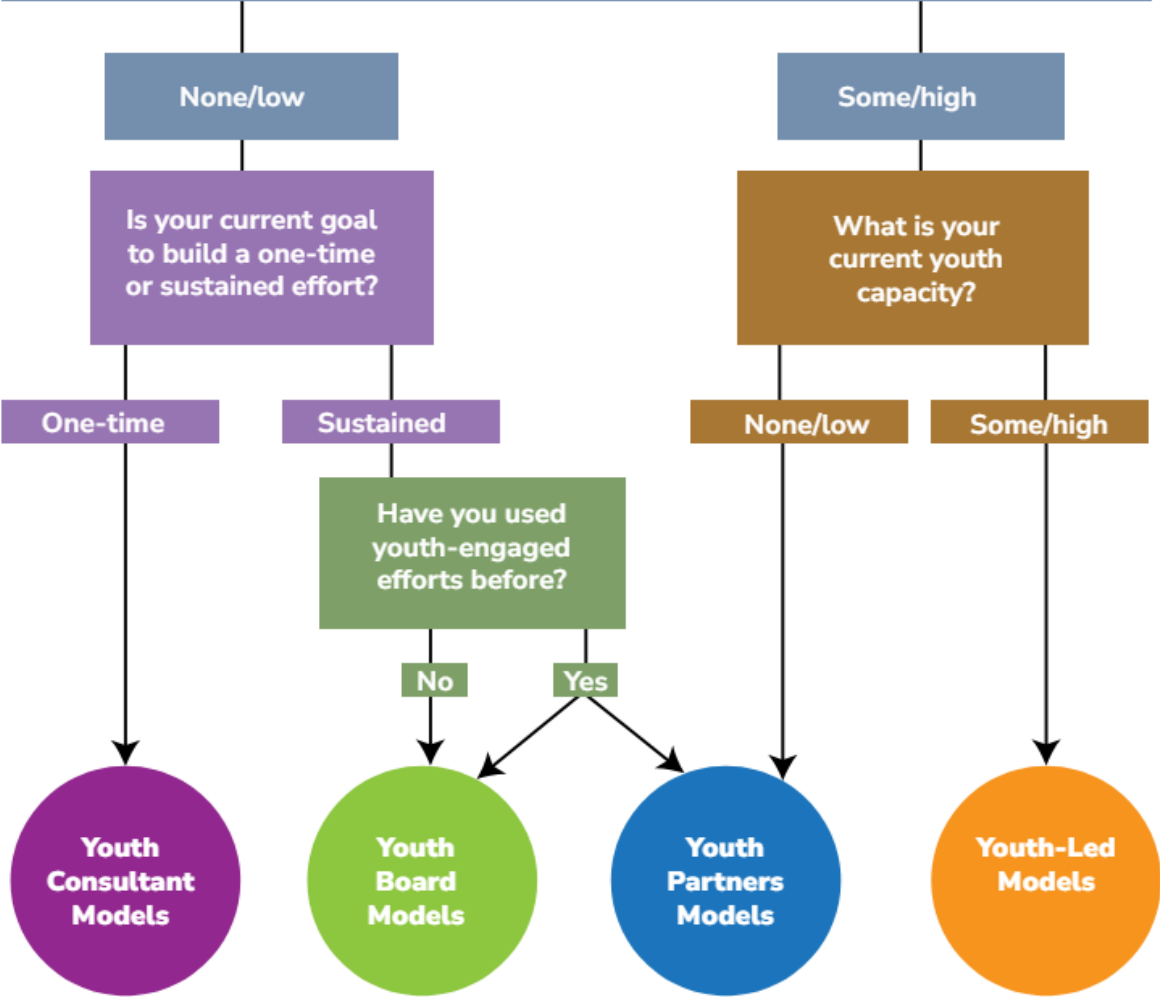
None/low

Some/high

Is your current goal to build a one-time or sustained effort?

What is your current youth capacity?

One-time

Sustained

None/low

Some/high

Have you used youth-engaged efforts before?

No

Yes

Youth Consultant Models

Youth Board Models

Youth Partners Models

Youth-Led Models